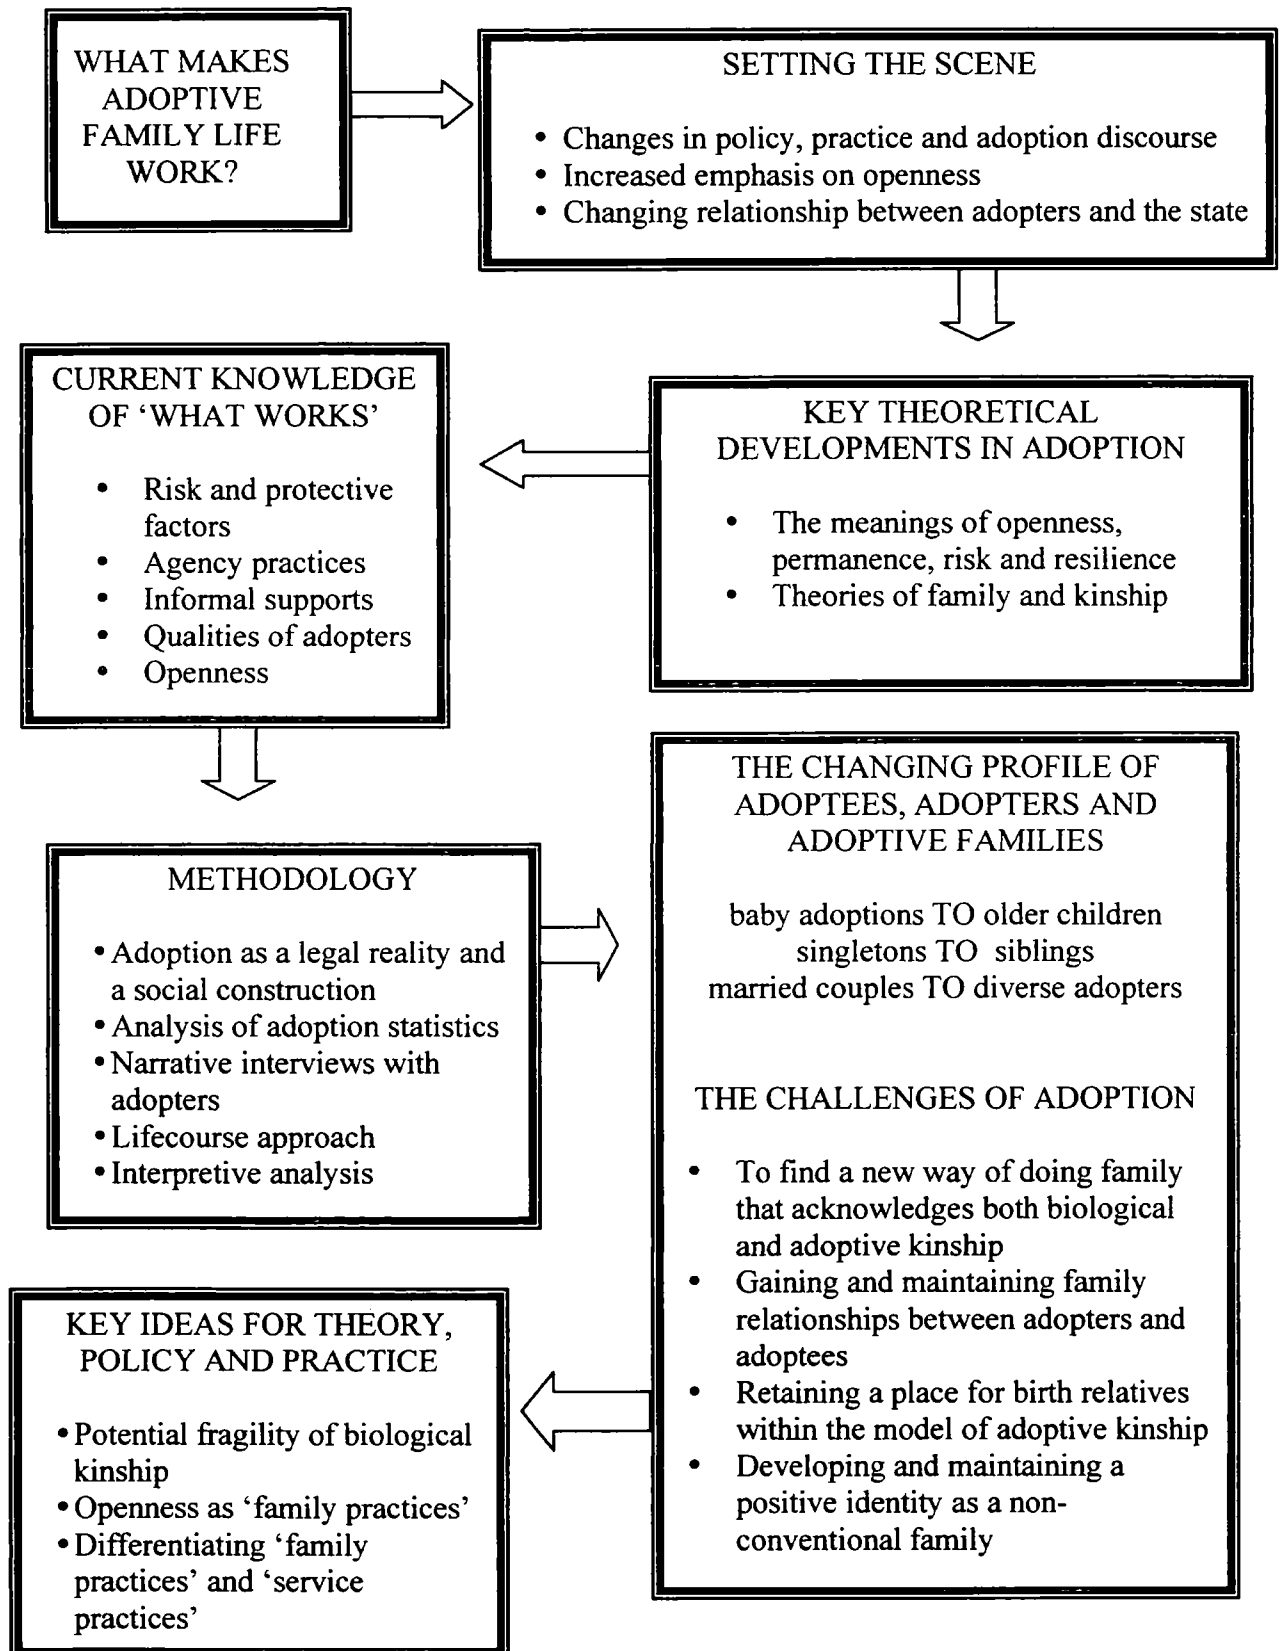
WHAT MAKES ADOPTIVE FAMILY LIFE WORK?

SETTING THE SCENE

- Changes in policy, practice and adoption discourse
- Increased emphasis on openness
- Changing relationship between adopters and the state

CURRENT KNOWLEDGE OF 'WHAT WORKS'

- Risk and protective factors
- Agency practices
- Informal supports
- Qualities of adopters
- Openness

KEY THEORETICAL DEVELOPMENTS IN ADOPTION

- The meanings of openness, permanence, risk and resilience
- Theories of family and kinship

METHODOLOGY

- Adoption as a legal reality and a social construction
- Analysis of adoption statistics
- Narrative interviews with adopters
- Lifecourse approach
- Interpretive analysis

THE CHANGING PROFILE OF ADOPTEES, ADOPTERS AND ADOPTIVE FAMILIES

baby adoptions TO older children
singletons TO siblings
married couples TO diverse adopters

THE CHALLENGES OF ADOPTION

- To find a new way of doing family that acknowledges both biological and adoptive kinship
- Gaining and maintaining family relationships between adopters and adoptees
- Retaining a place for birth relatives within the model of adoptive kinship
- Developing and maintaining a positive identity as a non-conventional family

KEY IDEAS FOR THEORY, POLICY AND PRACTICE

- Potential fragility of biological kinship
- Openness as 'family practices'
- Differentiating 'family practices' and 'service practices'